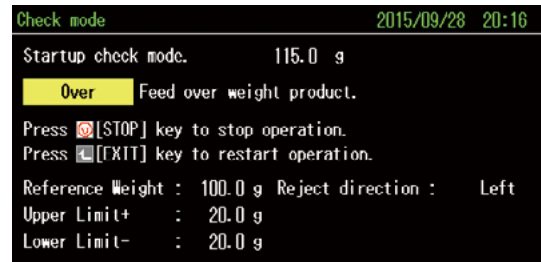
Check mode 2015/09/28 20:16

Startup check mode. 115.0 g

Over Feed over weight product.

Press [STOP] key to stop operation.
Press [EXIT] key to restart operation.

Reference Weight : 100.0 g Reject direction : Left
Upper Limit+ : 20.0 g
Lower Limit- : 20.0 g